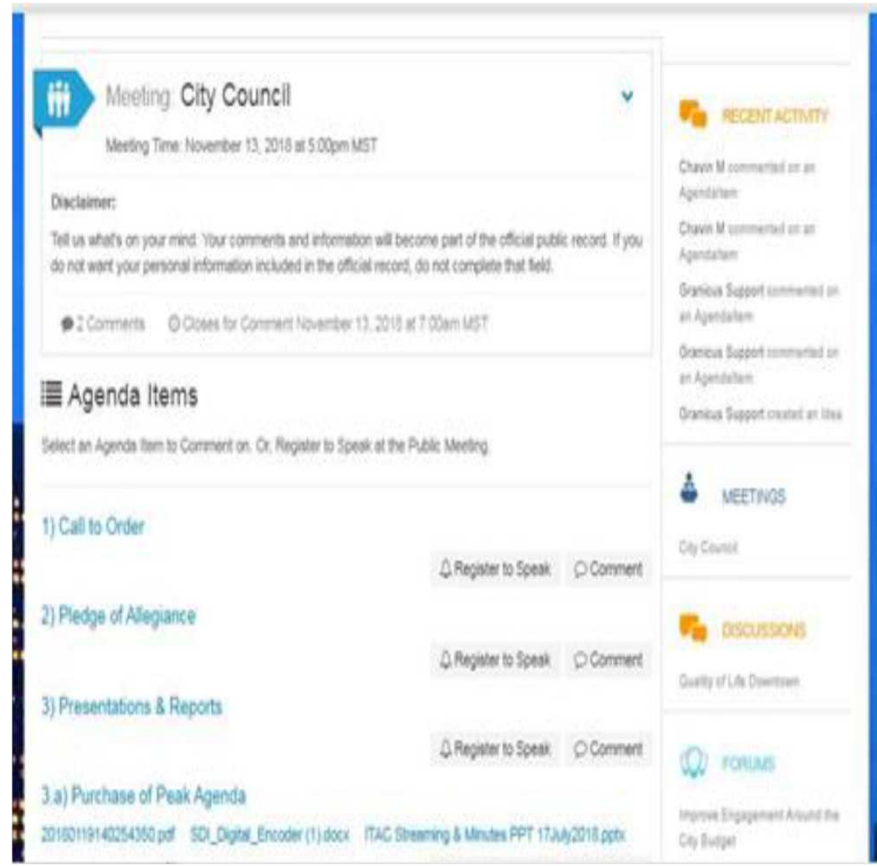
Meeting: City Council

Meeting Time: November 13, 2018 at 5:00pm MST

Disclaimer:

Tell us what's on your mind. Your comments and information will become part of the official public record. If you do not want your personal information included in the official record, do not complete that field.

2 Comments   Closes for Comment November 13, 2018 at 7:00am MST

Agenda Items

Select an Agenda Item to Comment on. Or, Register to Speak at the Public Meeting.

1) Call to Order

Register to Speak   Comment

2) Pledge of Allegiance

Register to Speak   Comment

3) Presentations & Reports

Register to Speak   Comment

3.a) Purchase of Peak Agenda

20180119140254350.pdf   SDI_Digital_Encoder (1).docx   ITAC Streaming & Minutes PPT 17July2018.pptx

RECENT ACTIVITY

Chavin M commented on an AgendaItem

Chavin M commented on an AgendaItem

Granicus Support commented on an AgendaItem

Granicus Support commented on an AgendaItem

Granicus Support created an Idea

MEETINGS

City Council

DISCUSSIONS

Quality of Life Downtown

FORUMS

Improve Engagement Around the City Budget